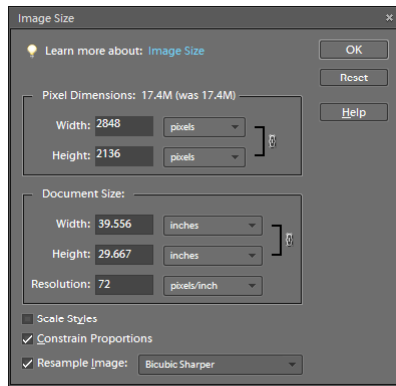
Image Size

×

Learn more about: Image Size

OK

Reset

Help

Pixel Dimensions: 17.4M (was 17.4M)

Width: 2848 pixels

Height: 2136 pixels

Document Size:

Width: 39.556 inches

Height: 29.667 inches

Resolution: 72 pixels/inch

Scale Styles

Constrain Proportions

Resample Image: Bicubic Sharper